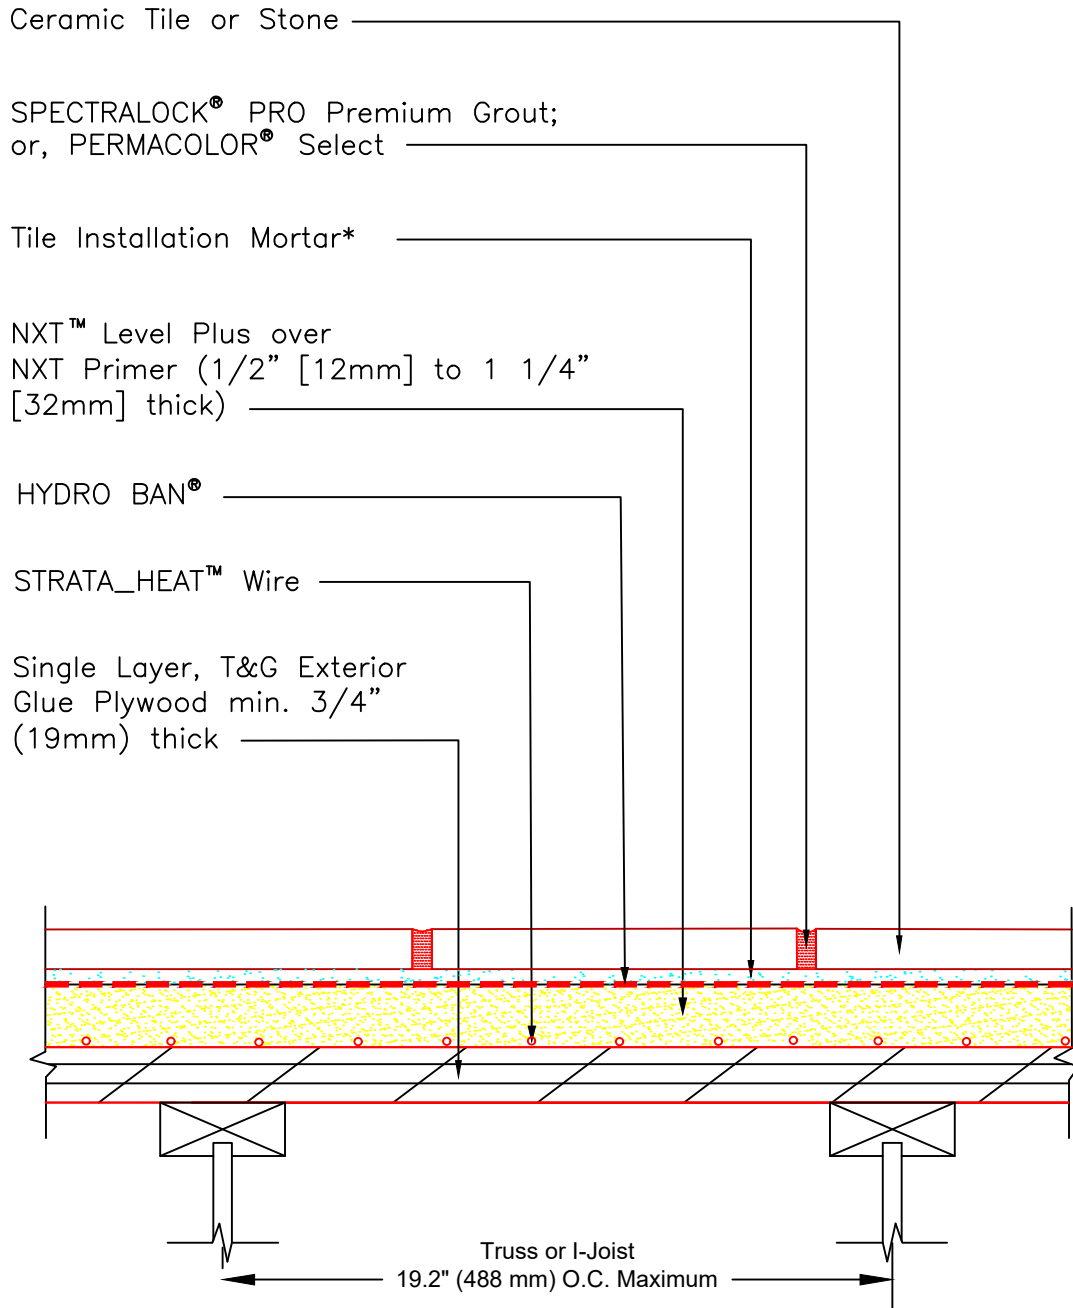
Ceramic Tile or Stone

SPECTRALOCK® PRO Premium Grout; or, PERMACOLOR® Select

Tile Installation Mortar*

NXT™ Level Plus over NXT Primer (1/2" [12mm] to 1 1/4" [32mm] thick)

HYDRO BAN®

STRATA_HEAT™ Wire

Single Layer, T&G Exterior Glue Plywood min. 3/4" (19mm) thick

Truss or I-Joist
19.2" (488 mm) O.C. Maximum